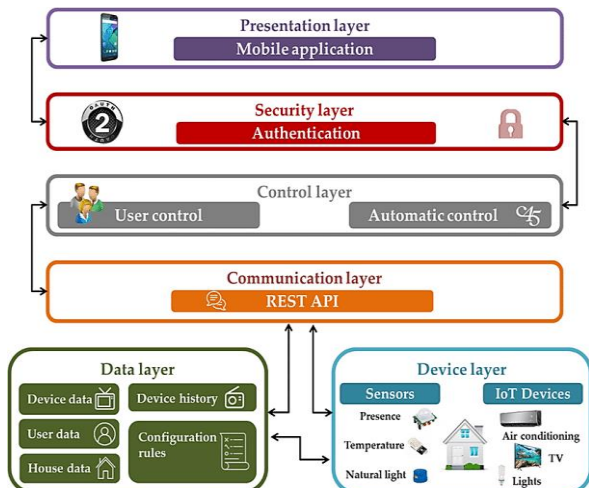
Presentation layer
Mobile application

Security layer
Authentication

Control layer
User control
Automatic control

Communication layer
REST API

Data layer
Device data
Device history
User data
Configuration rules
House data

Device layer
Sensors
IoT Devices
Presence
Temperature
Natural light
Air conditioning
TV
Lights